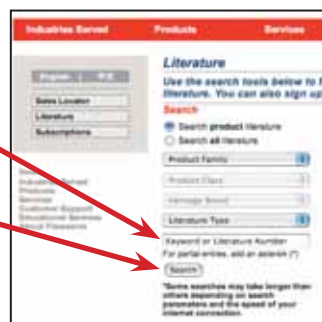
Industries Served Products Services

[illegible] | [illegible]

Sales Locator

Literature

Subscriptions

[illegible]
Industries Served
Products
Services
Customer Support
Educational Services
About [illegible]

Literature

Use the search tools below to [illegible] literature. You can also sign up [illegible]

Search

Search product literature

Search all literature

Product Family

Product Class

Heritage Brand

Literature Type

Keyword or Literature Number

For partial entries, add an asterisk (*)

Search

*Some searches may take longer than others depending on search parameters and the speed of your internet connection.